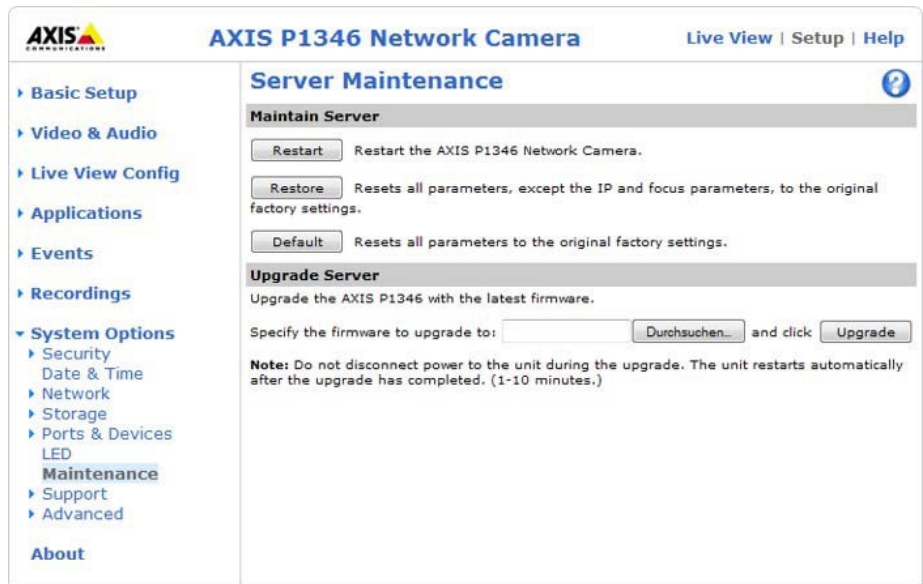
AXIS COMMUNICATIONS

AXIS P1346 Network Camera

Live View | Setup | Help

‣ Basic Setup

‣ Video & Audio

‣ Live View Config

‣ Applications

‣ Events

‣ Recordings

‣ System Options
‣ Security
Date & Time
‣ Network
‣ Storage
‣ Ports & Devices
LED
Maintenance
‣ Support
‣ Advanced

About

Server Maintenance

Maintain Server

Restart Restart the AXIS P1346 Network Camera.

Restore Resets all parameters, except the IP and focus parameters, to the original factory settings.

Default Resets all parameters to the original factory settings.

Upgrade Server

Upgrade the AXIS P1346 with the latest firmware.

Specify the firmware to upgrade to: Durchsuchen... and click Upgrade

Note: Do not disconnect power to the unit during the upgrade. The unit restarts automatically after the upgrade has completed. (1-10 minutes.)